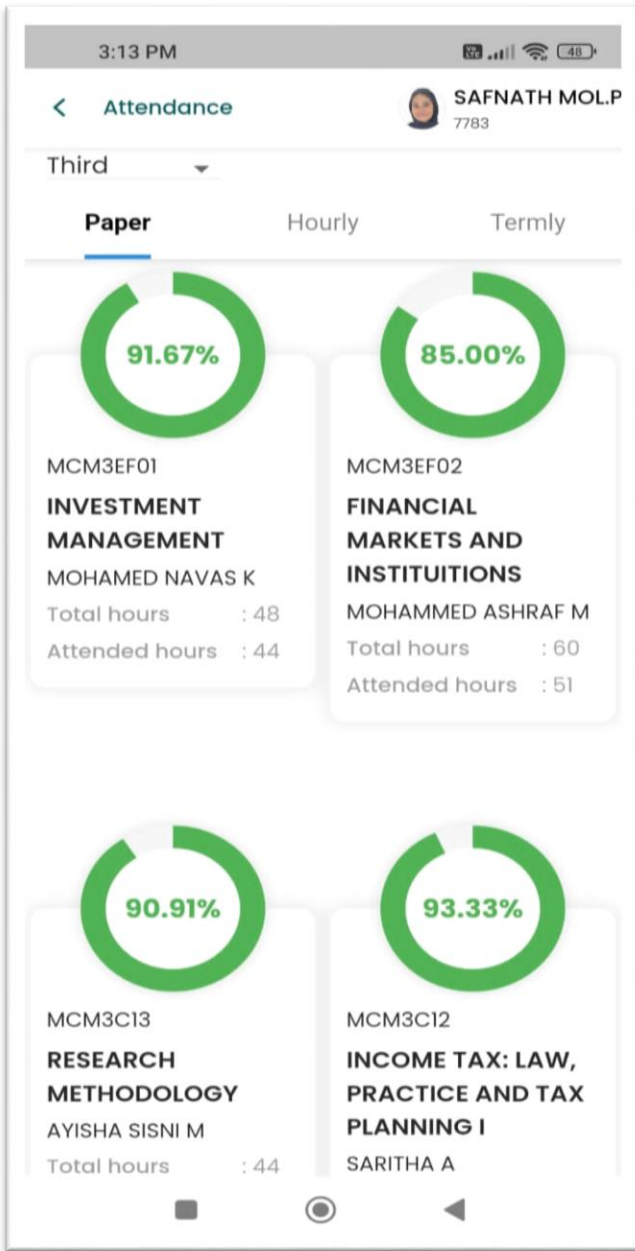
3:13 PM

48

Attendance

SAFNATH MOL.P
7783

Third

Paper

Hourly

Termly

91.67%

MCM3EF01

INVESTMENT MANAGEMENT

MOHAMED NAVAS K

Total hours : 48

Attended hours : 44

85.00%

MCM3EF02

FINANCIAL MARKETS AND INSTITUITIONS

MOHAMMED ASHRAF M

Total hours : 60

Attended hours : 51

90.91%

MCM3C13

RESEARCH METHODOLOGY

AYISHA SISNI M

Total hours : 44

93.33%

MCM3C12

INCOME TAX: LAW, PRACTICE AND TAX PLANNING I

SARITHA A